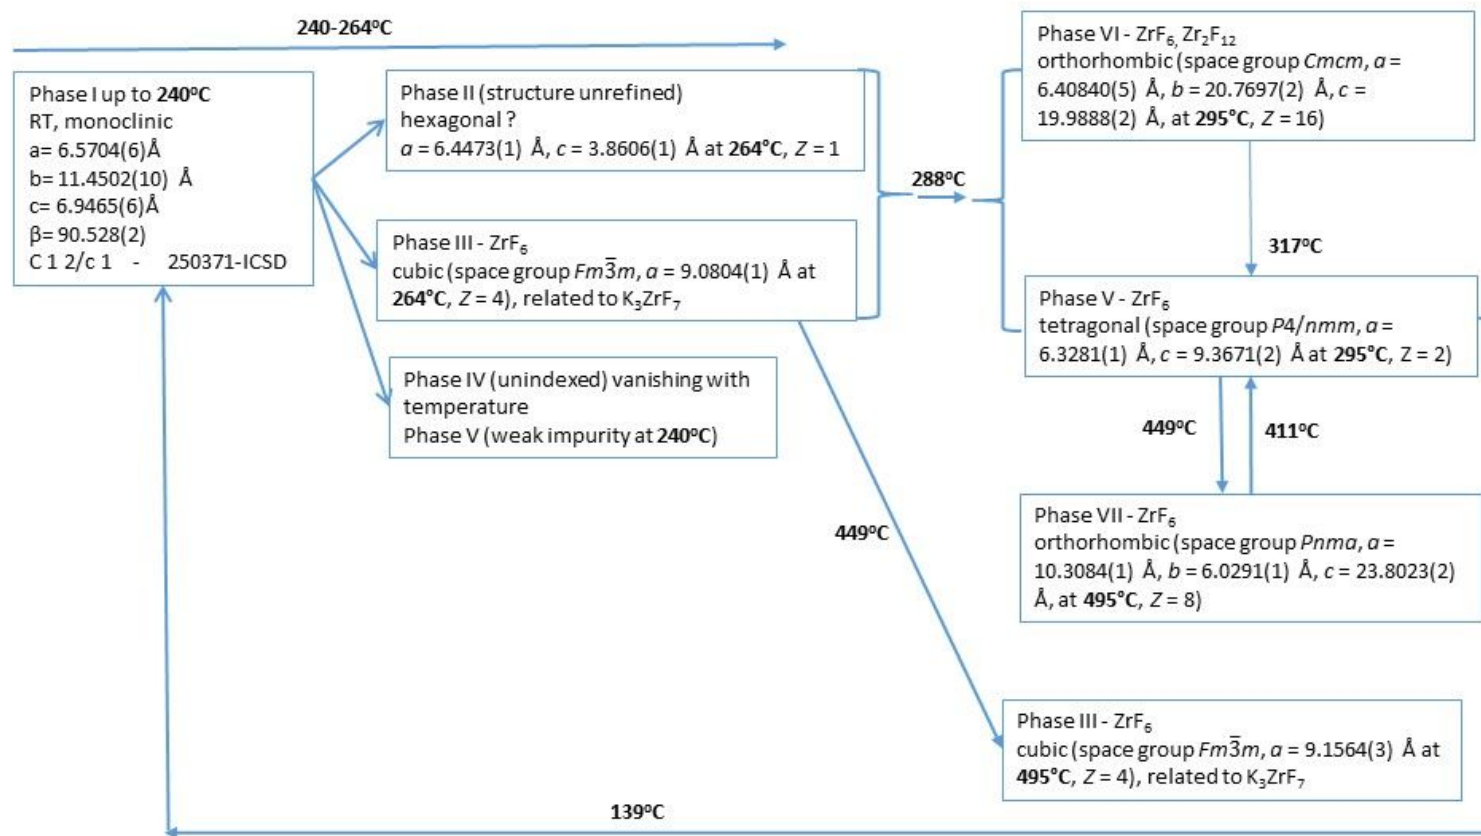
240-264ºC

Phase I up to **240ºC**
RT, monoclinic
a= 6.5704(6)Å
b= 11.4502(10) Å
c= 6.9465(6)Å
β= 90.528(2)
C 1 2/c 1 - 250371-ICSD

Phase II (structure unrefined)
hexagonal ?
$a$ = 6.4473(1) Å, $c$ = 3.8606(1) Å at **264°C**, $Z$ = 1

Phase III - $ZrF_6$
cubic (space group $Fm\overline{3}m$, $a$ = 9.0804(1) Å at **264°C**, $Z$ = 4), related to $K_3ZrF_7$

Phase IV (unindexed) vanishing with temperature
Phase V (weak impurity at **240ºC**)

288ºC

Phase VI - $ZrF_6$, $Zr_2F_{12}$
orthorhombic (space group $Cmcm$, $a$ = 6.40840(5) Å, $b$ = 20.7697(2) Å, $c$ = 19.9888(2) Å, at **295°C**, $Z$ = 16)

317ºC

Phase V - $ZrF_6$
tetragonal (space group $P4/nmm$, $a$ = 6.3281(1) Å, $c$ = 9.3671(2) Å at **295°C**, Z = 2)

449ºC

411ºC

Phase VII - $ZrF_6$
orthorhombic (space group $Pnma$, $a$ = 10.3084(1) Å, $b$ = 6.0291(1) Å, $c$ = 23.8023(2) Å, at **495°C**, $Z$ = 8)

449ºC

Phase III - $ZrF_6$
cubic (space group $Fm\overline{3}m$, $a$ = 9.1564(3) Å at **495°C**, $Z$ = 4), related to $K_3ZrF_7$

139ºC